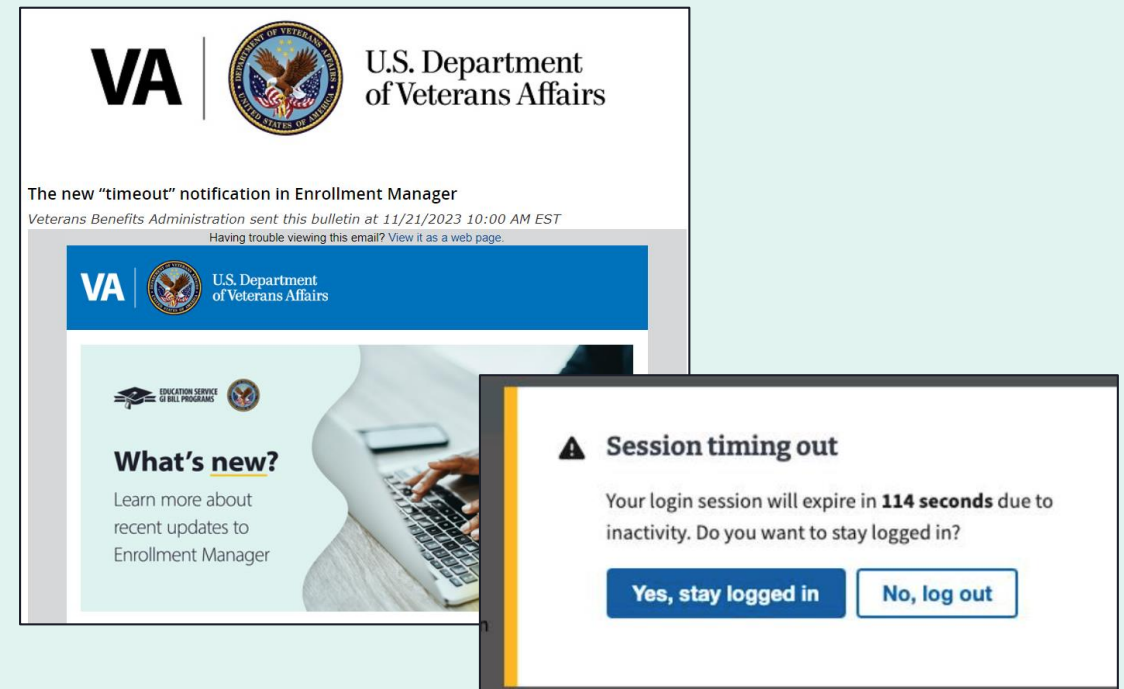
VA U.S. Department of Veterans Affairs

The new "timeout" notification in Enrollment Manager

Veterans Benefits Administration sent this bulletin at 11/21/2023 10:00 AM EST

Having trouble viewing this email? View it as a web page.

VA U.S. Department of Veterans Affairs

EDUCATION SERVICE GI BILL PROGRAMS

What's new?

Learn more about recent updates to Enrollment Manager

Session timing out

Your login session will expire in **114 seconds** due to inactivity. Do you want to stay logged in?

Yes, stay logged in

No, log out